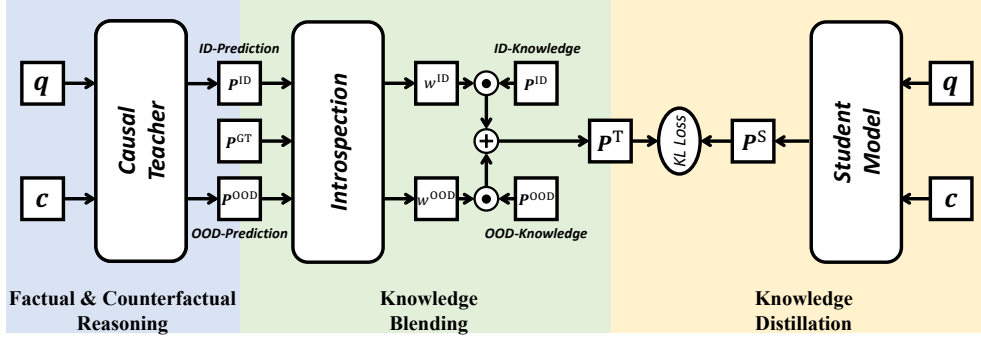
$q$

$c$

Causal Teacher

ID-Prediction

$P^{\mathrm{ID}}$

$P^{\mathrm{GT}}$

$P^{\mathrm{OOD}}$

OOD-Prediction

Introspection

$w^{\mathrm{ID}}$

$w^{\mathrm{OOD}}$

ID-Knowledge

$P^{\mathrm{ID}}$

$P^{\mathrm{OOD}}$

OOD-Knowledge

$P^{\mathrm{T}}$

KL LOSS

$P^{\mathrm{S}}$

Student Model

$q$

$c$

Factual & Counterfactual Reasoning

Knowledge Blending

Knowledge Distillation